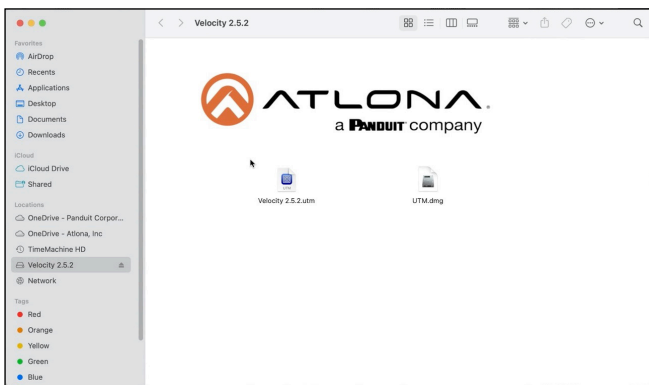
Velocity 2.5.2

Favorites
AirDrop
Recents
Applications
Desktop
Documents
Downloads

iCloud
iCloud Drive
Shared

Locations
OneDrive - Panduit Corpor...
OneDrive - Atlona, Inc
TimeMachine HD
Velocity 2.5.2
Network

Tags
Red
Orange
Yellow
Green
Blue

ATLONA.
a PANDUIT company

Velocity 2.5.2.utm

UTM.dmg